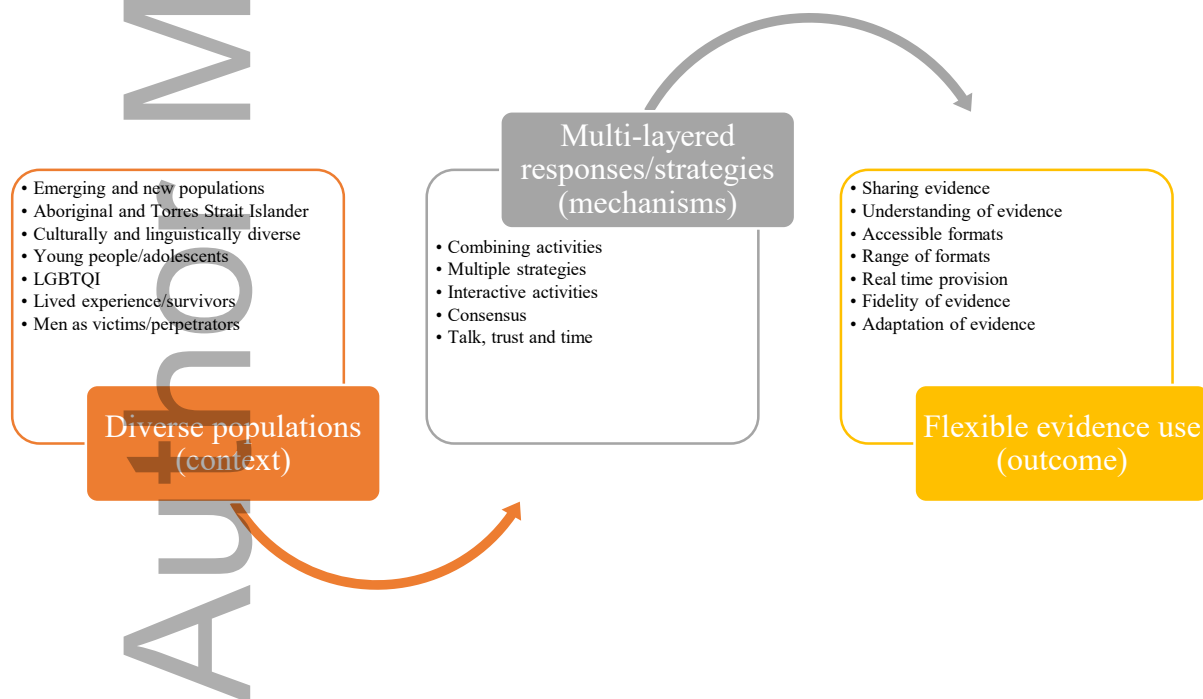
• Emerging and new populations
• Aboriginal and Torres Strait Islander
• Culturally and linguistically diverse
• Young people/adolescents
• LGBTQI
• Lived experience/survivors
• Men as victims/perpetrators

Diverse populations (context)

Multi-layered responses/strategies (mechanisms)

• Combining activities
• Multiple strategies
• Interactive activities
• Consensus
• Talk, trust and time

• Sharing evidence
• Understanding of evidence
• Accessible formats
• Range of formats
• Real time provision
• Fidelity of evidence
• Adaptation of evidence

Flexible evidence use (outcome)

Author M